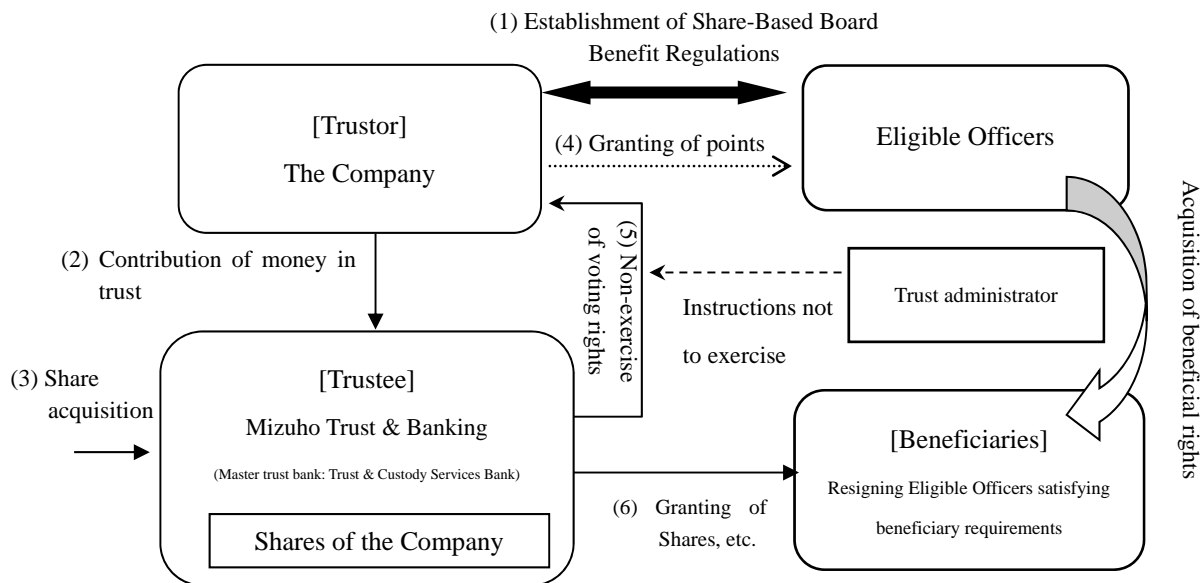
(1) Establishment of Share-Based Board Benefit Regulations

[Trustor]
The Company

(4) Granting of points

Eligible Officers

Acquisition of beneficial rights

(2) Contribution of money in trust

(5) Non-exercise of voting rights

Instructions not to exercise

Trust administrator

(3) Share acquisition

[Trustee]
Mizuho Trust & Banking
(Master trust bank: Trust & Custody Services Bank)

Shares of the Company

(6) Granting of Shares, etc.

[Beneficiaries]
Resigning Eligible Officers satisfying beneficiary requirements